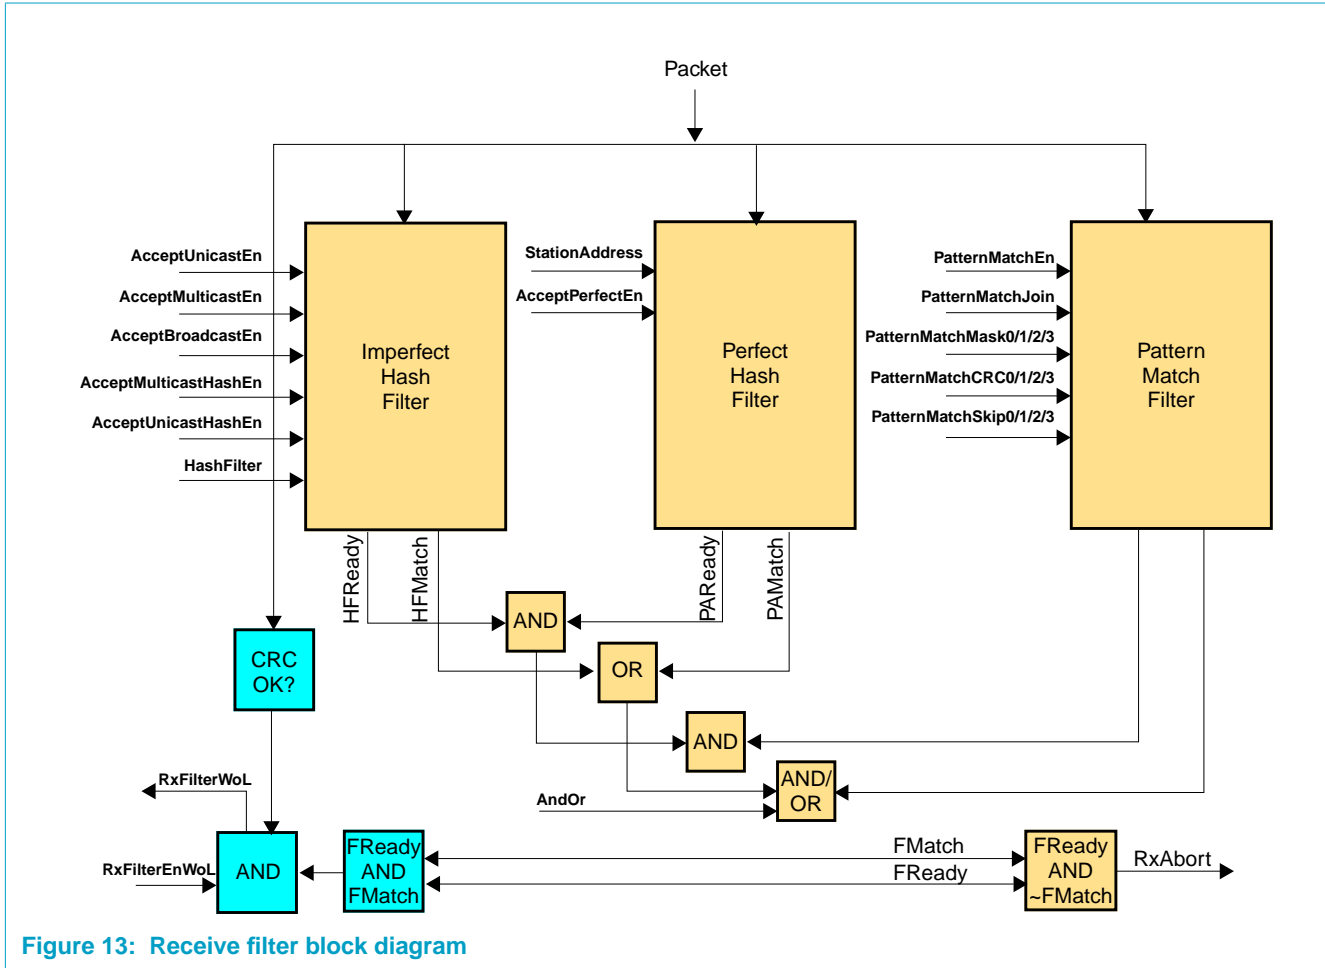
Packet

AcceptUnicastEn
AcceptMulticastEn
AcceptBroadcastEn
AcceptMulticastHashEn
AcceptUnicastHashEn
HashFilter

Imperfect Hash Filter

StationAddress
AcceptPerfectEn

Perfect Hash Filter

PatternMatchEn
PatternMatchJoin
PatternMatchMask0/1/2/3
PatternMatchCRC0/1/2/3
PatternMatchSkip0/1/2/3

Pattern Match Filter

HFReady
HFMatch
PAReady
PAMatch

AND
OR
CRC OK?
AND
AND/ OR
AndOr
RxFilterWoL
RxFilterEnWoL
AND
FReady AND FMatch
FMatch
FReady
FReady AND ~FMatch
RxAbort

Figure 13: Receive filter block diagram